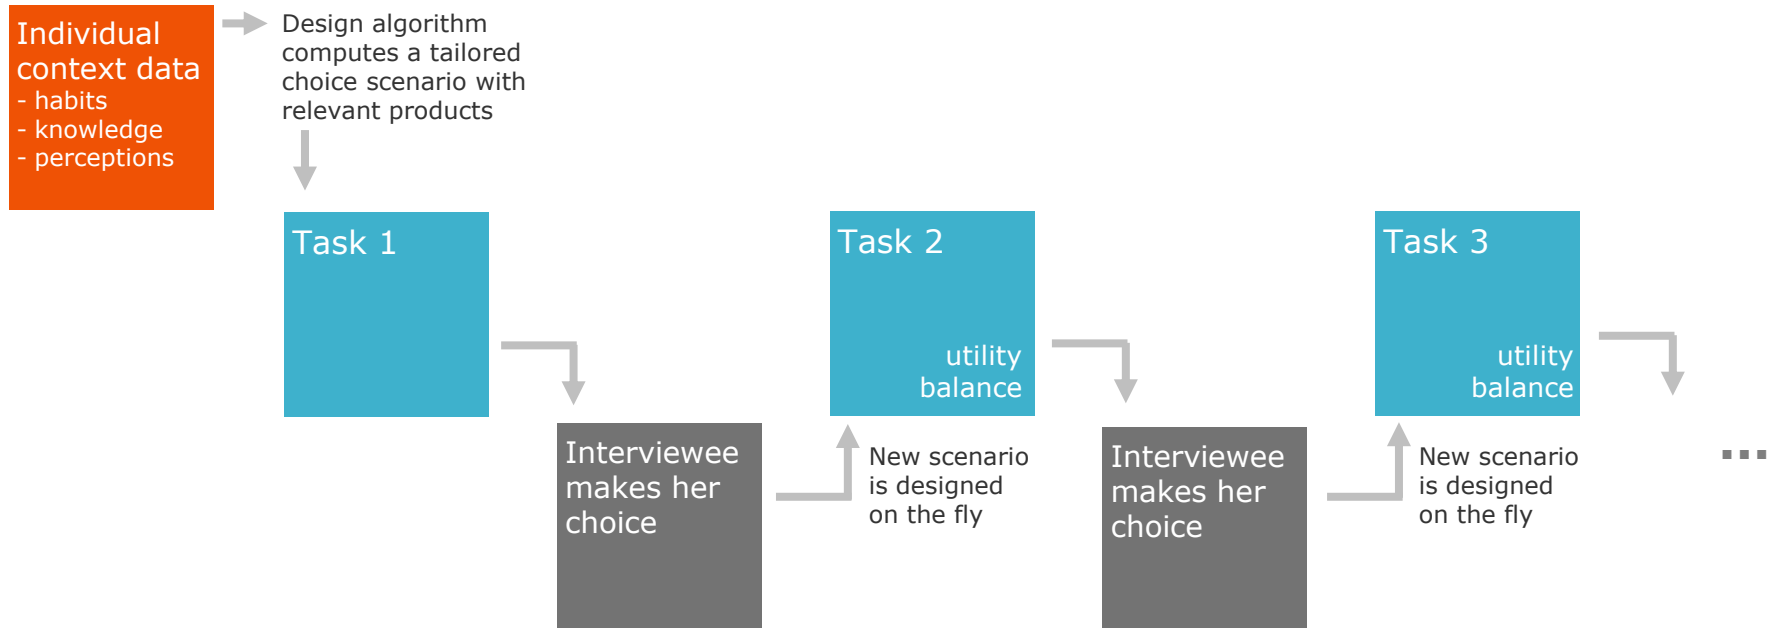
Individual context data
- habits
- knowledge
- perceptions

Design algorithm computes a tailored choice scenario with relevant products

Task 1

Interviewee makes her choice

New scenario is designed on the fly

Task 2

utility balance

Interviewee makes her choice

New scenario is designed on the fly

Task 3

utility balance

...